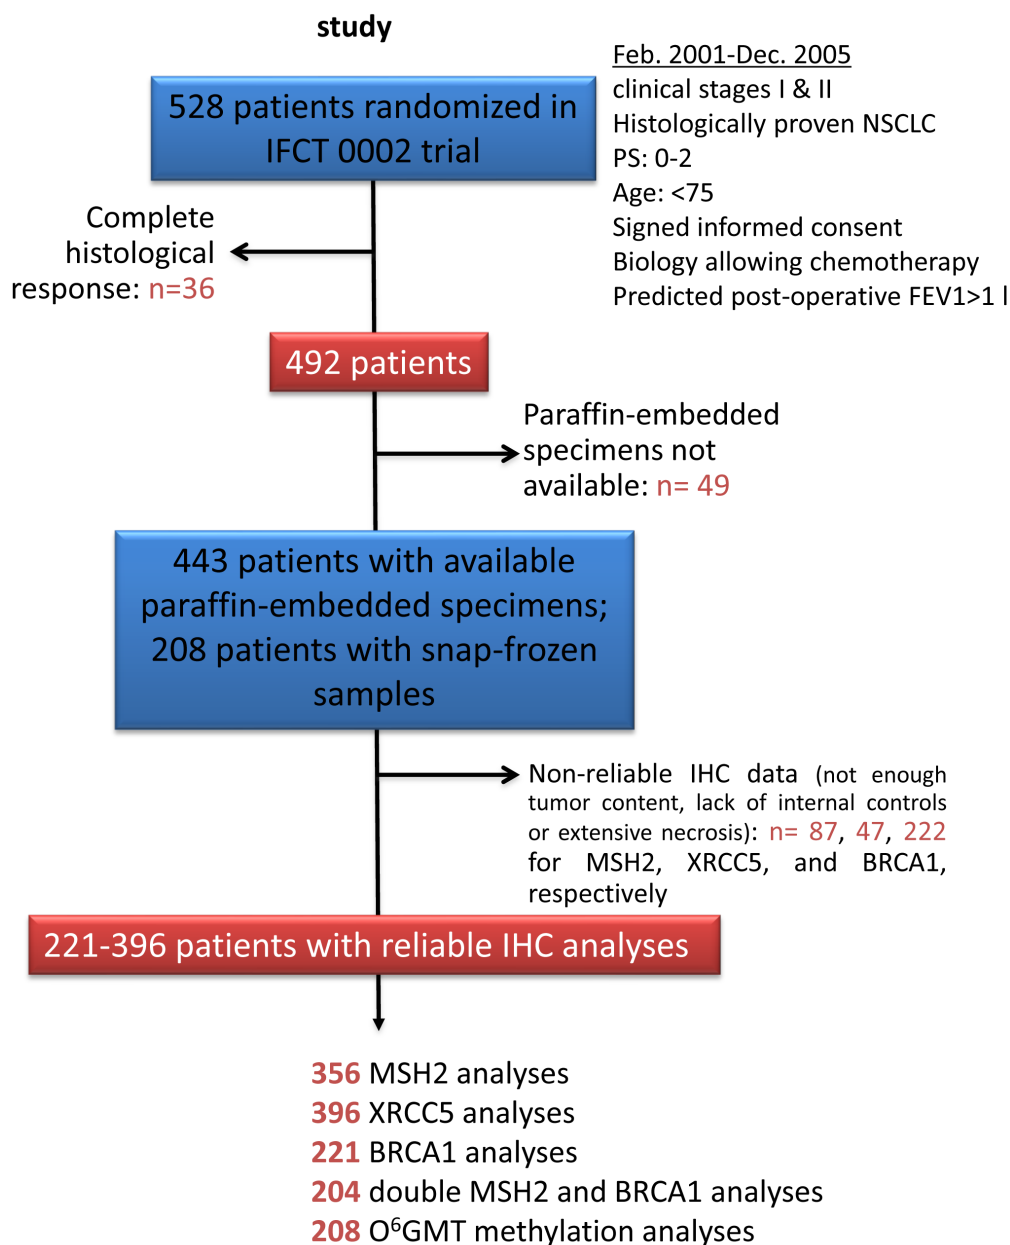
study

528 patients randomized in IFCT 0002 trial

Feb. 2001-Dec. 2005
clinical stages I & II
Histologically proven NSCLC
PS: 0-2
Age: <75
Signed informed consent
Biology allowing chemotherapy
Predicted post-operative FEV1>1 l

Complete histological response: n=36

492 patients

Paraffin-embedded specimens not available: n= 49

443 patients with available paraffin-embedded specimens; 208 patients with snap-frozen samples

Non-reliable IHC data (not enough tumor content, lack of internal controls or extensive necrosis): n= 87, 47, 222 for MSH2, XRCC5, and BRCA1, respectively

221-396 patients with reliable IHC analyses

356 MSH2 analyses
396 XRCC5 analyses
221 BRCA1 analyses
204 double MSH2 and BRCA1 analyses
208 O$^6$GMT methylation analyses